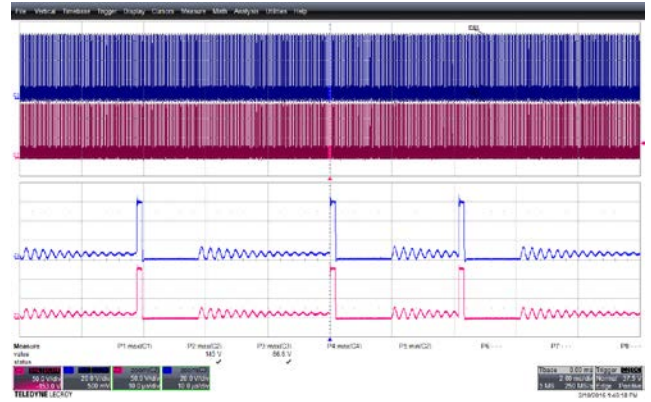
File Vertical Timebase Trigger Display Cursors Measure Math Analysis Utilities Help

Measure
value
status

P1 max(C1)
P2 max(C2)
145 V
✓
P3 max(C3)
86.6 V
✓
P4 max(C4)
P5 max(C2)
P6 - - -
P7 - - -
P8 - - -

50.0 V/div
-153.0 V
20.0 V/div
500 mV
50.0 V/div
50.0 μs/div
20.0 V/div
10.0 μs/div

TELEDYNE LECROY

Tbase 0.00 ms
2.00 ms/div
1 MS 250 MS/s
Trigger
Normal 37.0 V
Edge Positive

2/18/2015 5:43:18 PM